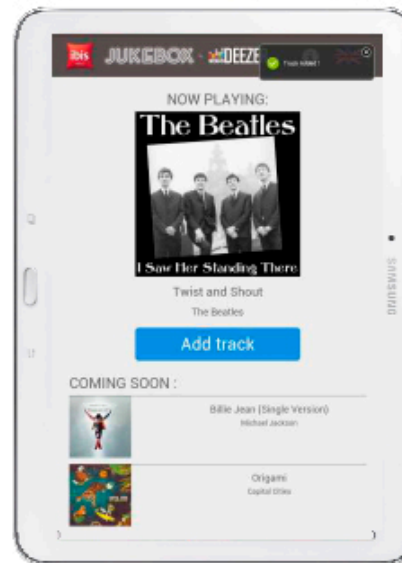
ibis JUKEBOX - DEEZER

Track added !

NOW PLAYING:

The Beatles

I Saw Her Standing There

Twist and Shout

The Beatles

Add track

COMING SOON :

Billie Jean (Single Version)

Michael Jackson

Origami

Capital Cities

SAMSUNG